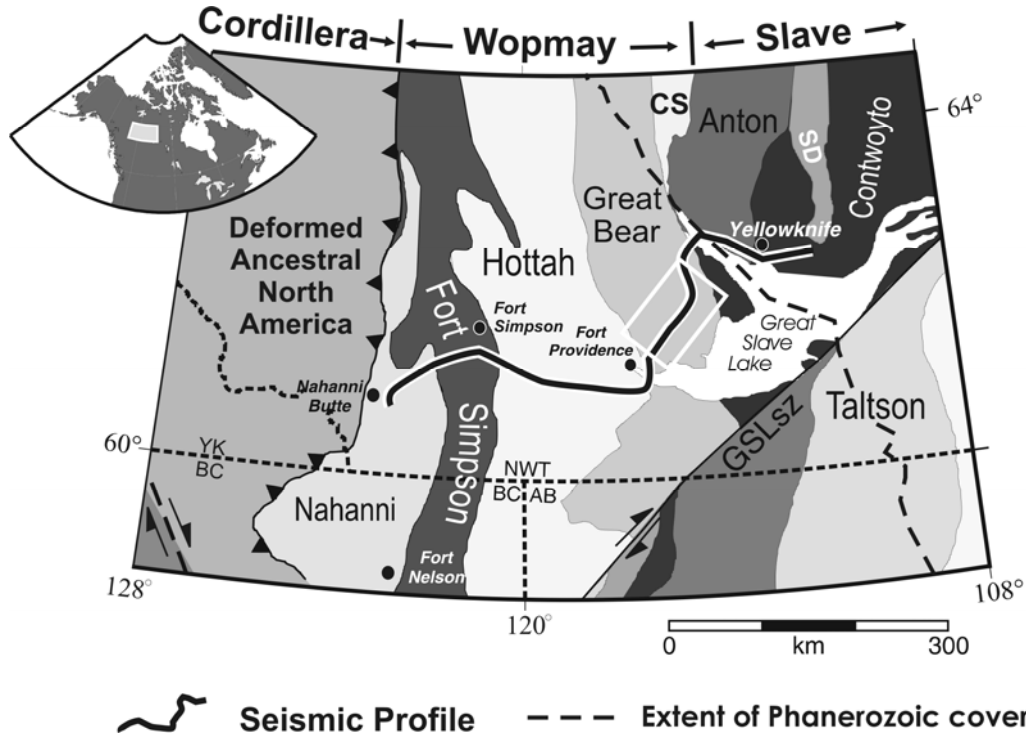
Cordillera → ← Wopmay → ← Slave →

64°

CS

Anton

SD

Contwoyto

Great Bear

Yellowknife

Deformed Ancestral North America

Hottah

Fort

Fort Simpson

Fort Providence

Great Slave Lake

Nahanni Butte

Simpson

Taltson

GSLsz

60°

YK BC

NWT

BC AB

Nahanni

Fort Nelson

128°

120°

108°

0 km 300

Seismic Profile

Extent of Phanerozoic cover